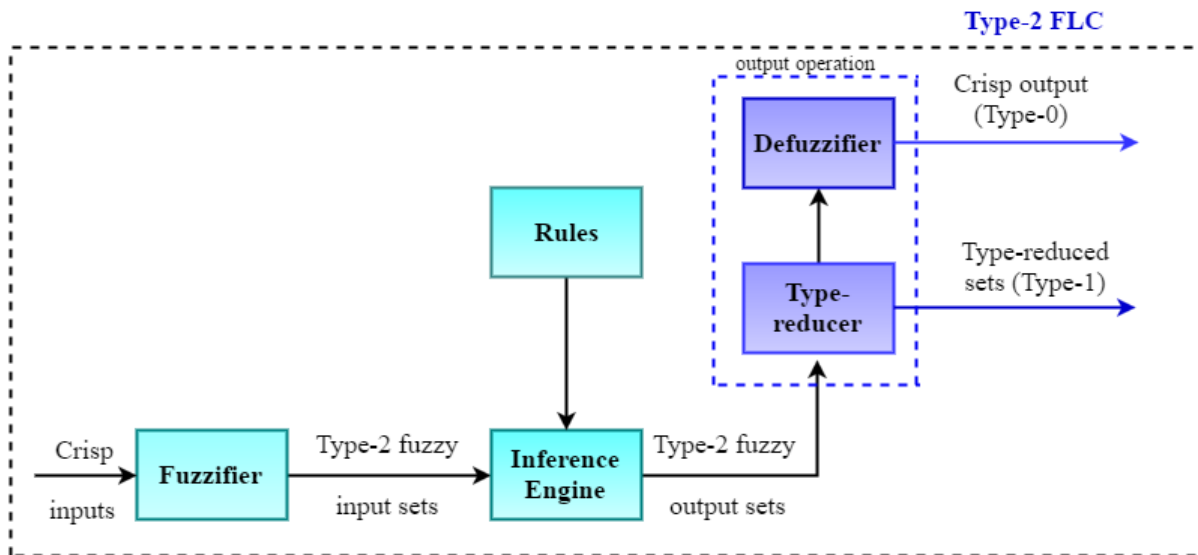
Type-2 FLC

output operation

Crisp output (Type-0)

Defuzzifier

Type-reduced sets (Type-1)

Type-reducer

Rules

Crisp inputs

Fuzzifier

Type-2 fuzzy input sets

Inference Engine

Type-2 fuzzy output sets